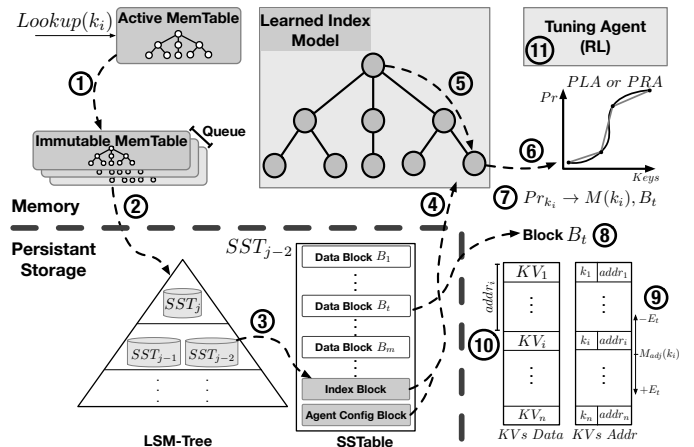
$Lookup(k_i)$

Active MemTable

①

Immutable MemTable

Queue

②

Memory

Persistant Storage

$SST_j$

$SST_{j-1}$ $SST_{j-2}$

LSM-Tree

Learned Index Model

⑤

④

$SST_{j-2}$

Data Block $B_1$

Data Block $B_t$

Data Block $B_m$

③

Index Block

Agent Config Block

SSTable

Tuning Agent (RL)

⑪

$PLA$ or $PRA$

$Pr$

Keys

⑥

⑦ $Pr_{k_i} \rightarrow M(k_i), B_t$

Block $B_t$ ⑧

$addr_i$

$KV_1$

$KV_i$

$KV_n$

⑩

$k_1$ $addr_1$

$k_i$ $addr_i$

$k_n$ $addr_n$

⑨

$-E_t$

$M_{adj}(k_i)$

$+E_t$

$KVs$ $Data$ $KVs$ $Addr$